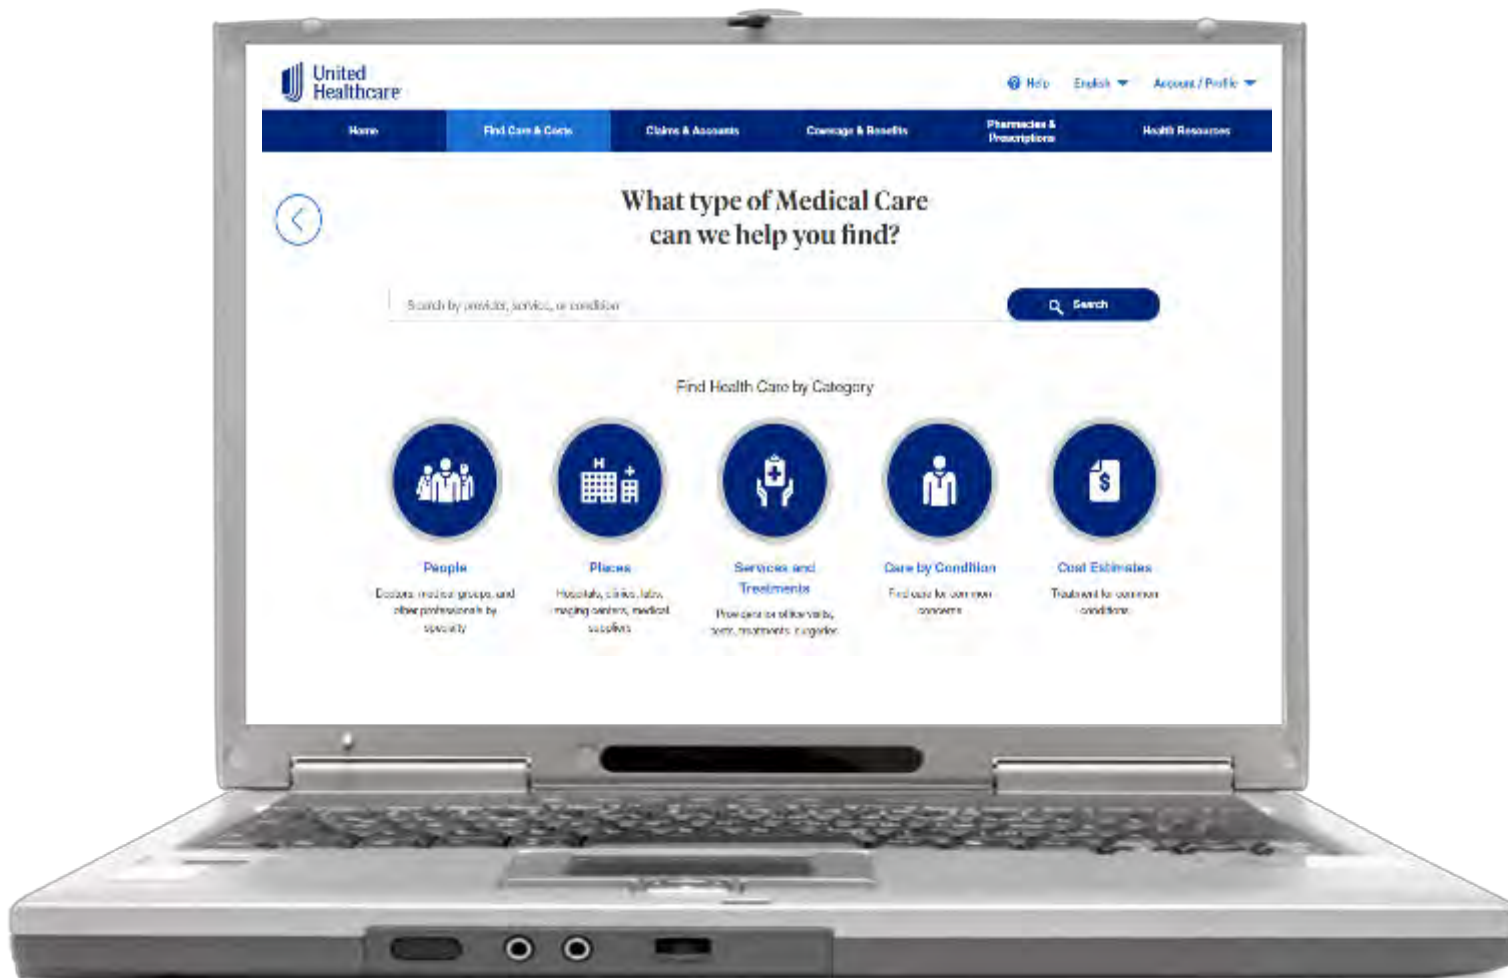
United Healthcare

Help English Account / Profile

Home | Find Care & Costs | Claims & Accounts | Coverage & Benefits | Pharmacies & Prescriptions | Health Resources

What type of Medical Care can we help you find?

Search by provider, service, or condition

Search

Find Health Care by Category

People
Doctors, medical groups, and other professionals by specialty

Places
Hospitals, clinics, labs, imaging centers, medical supplies

Services and Treatments
Procedures or office visits, tests, treatments, surgeries

Care by Condition
Find care for common concerns

Cost Estimates
Treatment for common conditions